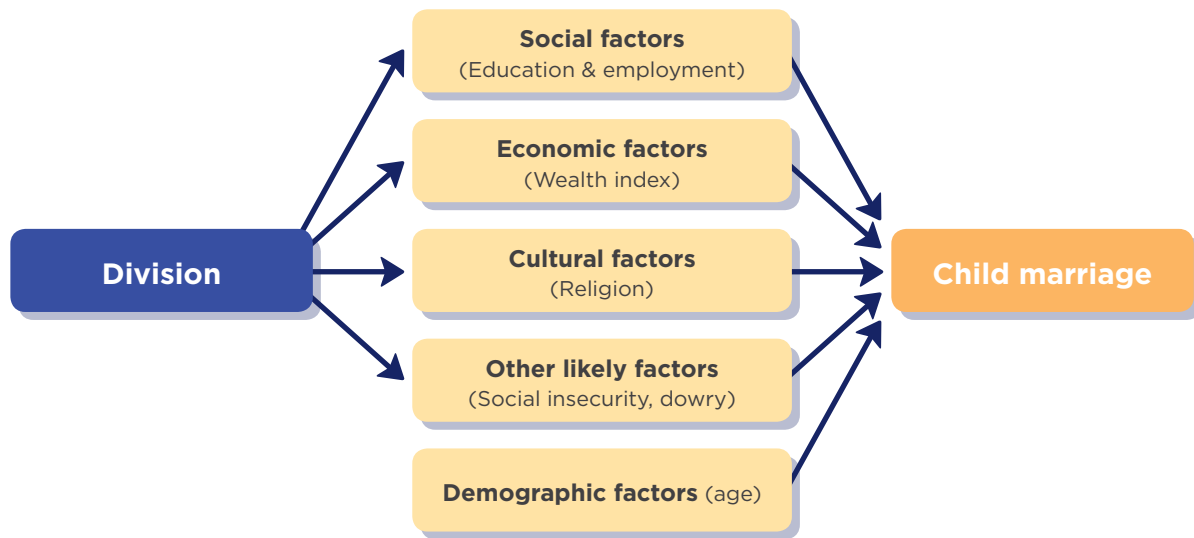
Division

Social factors
(Education & employment)

Economic factors
(Wealth index)

Cultural factors
(Religion)

Other likely factors
(Social insecurity, dowry)

Demographic factors (age)

Child marriage